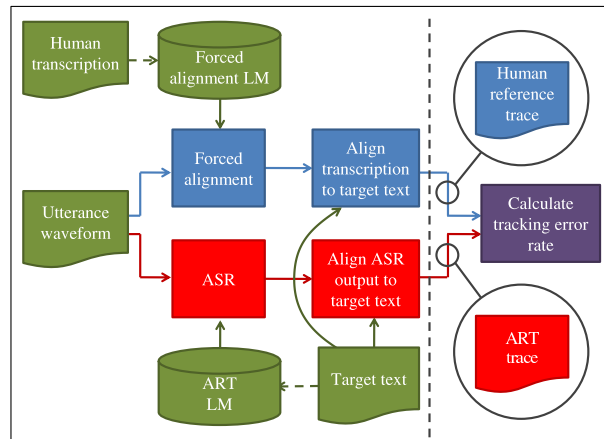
Human transcription

Forced alignment LM

Forced alignment

Align transcription to target text

Human reference trace

Utterance waveform

Calculate tracking error rate

ASR

Align ASR output to target text

ART trace

ART LM

Target text